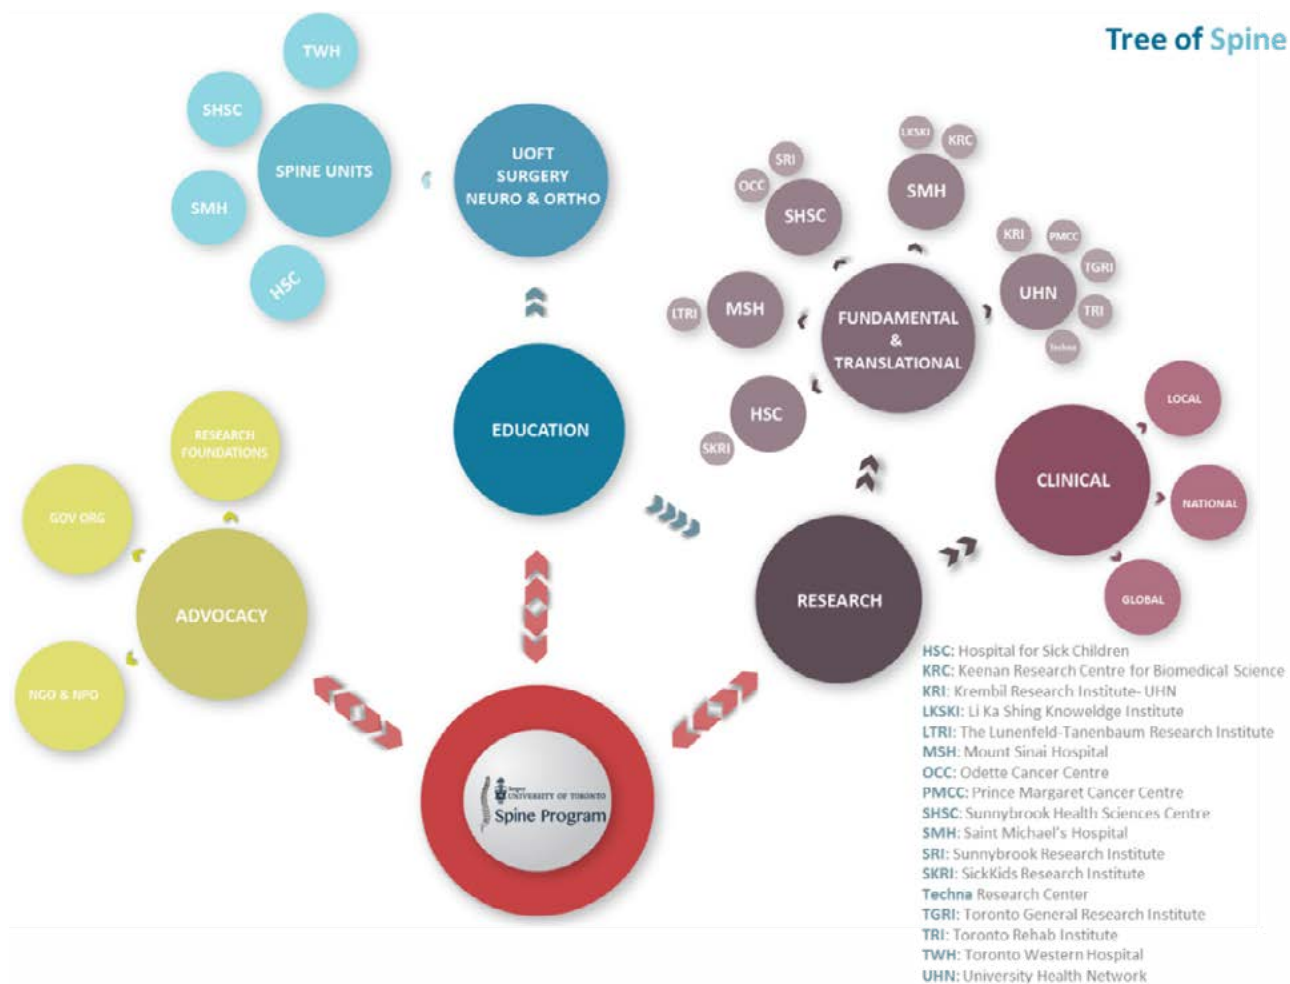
Tree of Spine

TWH
SHSC
SPINE UNITS
SMH
HSC

UOFT SURGERY NEURO & ORTHO

EDUCATION

SRI
OCC
SHSC
LKSKI
KRC
SMH
KRI
PMCC
TGRI
UHN
TRI
Techna
LTRI
MSH
FUNDAMENTAL & TRANSLATIONAL
HSC
SKRI

LOCAL
CLINICAL
NATIONAL
GLOBAL

RESEARCH

RESEARCH FOUNDATIONS
GOV ORG
ADVOCACY
NGO & NPO

Surgery UNIVERSITY OF TORONTO
Spine Program

HSC: Hospital for Sick Children
KRC: Keenan Research Centre for Biomedical Science
KRI: Krembil Research Institute- UHN
LKSKI: Li Ka Shing Knowleldge Institute
LTRI: The Lunenfeld-Tanenbaum Research Institute
MSH: Mount Sinai Hospital
OCC: Odette Cancer Centre
PMCC: Prince Margaret Cancer Centre
SHSC: Sunnybrook Health Sciences Centre
SMH: Saint Michael's Hospital
SRI: Sunnybrook Research Institute
SKRI: SickKids Research Institute
Techna Research Center
TGRI: Toronto General Research Institute
TRI: Toronto Rehab Institute
TWH: Toronto Western Hospital
UHN: University Health Network